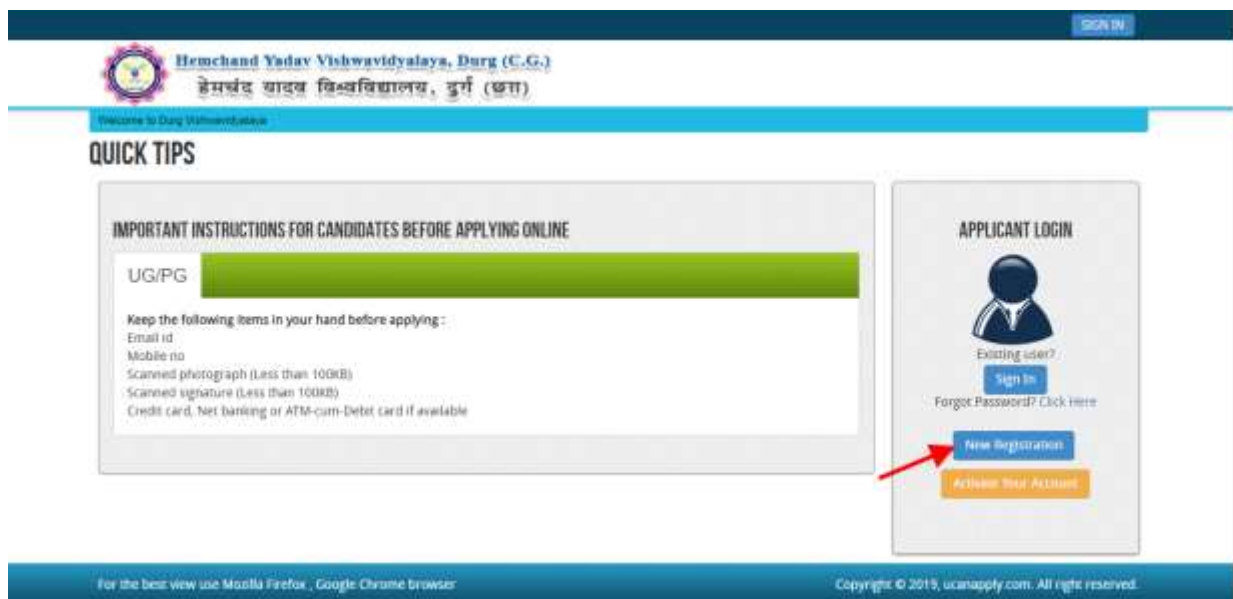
SIGN IN

Hemchand Yadav Vishwavidyalaya, Durg (C.G.)
हेमचंद यादव विश्वविद्यालय, दुर्ग (छ.ग.)

Welcome to Durg Vishwavidyalaya

QUICK TIPS

IMPORTANT INSTRUCTIONS FOR CANDIDATES BEFORE APPLYING ONLINE

UG/PG

Keep the following items in your hand before applying :
Email id
Mobile no
Scanned photograph (Less than 100KB)
Scanned signature (Less than 100KB)
Credit card, Net banking or ATM-cum-Debit card if available

APPLICANT LOGIN

Existing user?
Sign In
Forgot Password? Click Here

New Registration

Activate Your Account

For the best view use Mozilla Firefox , Google Chrome browser

Copyright © 2019, ucanapply.com. All right reserved.